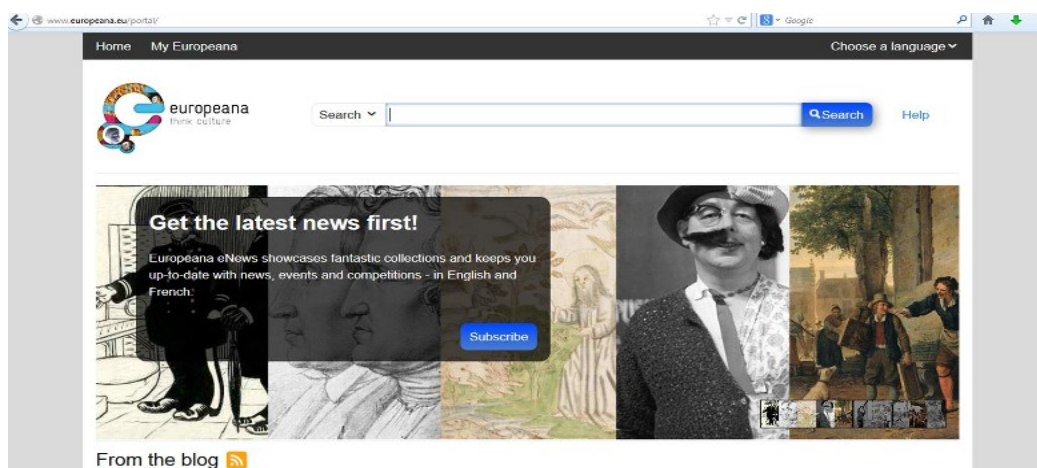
www.europeana.eu/portal/

Google

Home My Europeana

Choose a language

europeana
think culture

Search

Search

Help

Get the latest news first!

Europeana eNews showcases fantastic collections and keeps you up-to-date with news, events and competitions - in English and French.

Subscribe

From the blog